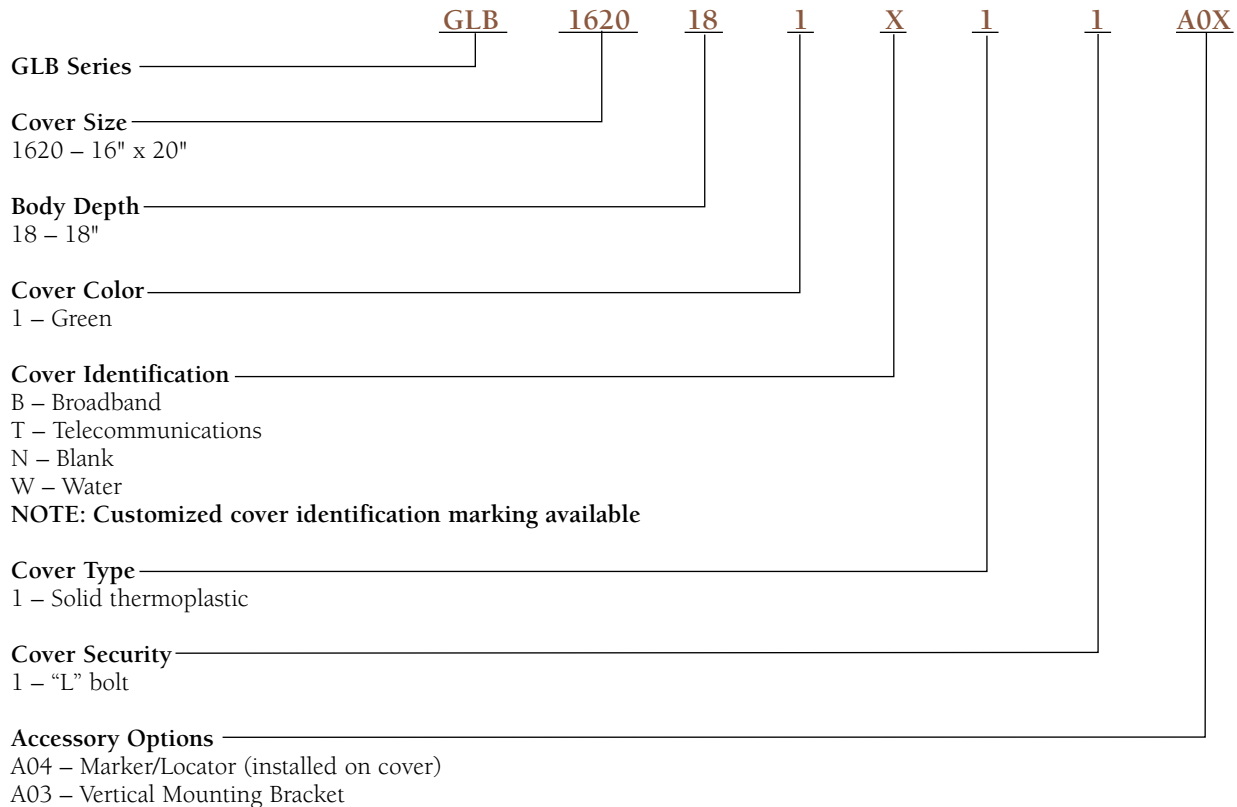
GLB 1620 18 1 X 1 1 A0X

GLB Series

Cover Size
1620 – 16" x 20"

Body Depth
18 – 18"

Cover Color
1 – Green

Cover Identification
B – Broadband
T – Telecommunications
N – Blank
W – Water
NOTE: Customized cover identification marking available

Cover Type
1 – Solid thermoplastic

Cover Security
1 – “L” bolt

Accessory Options
A04 – Marker/Locator (installed on cover)
A03 – Vertical Mounting Bracket